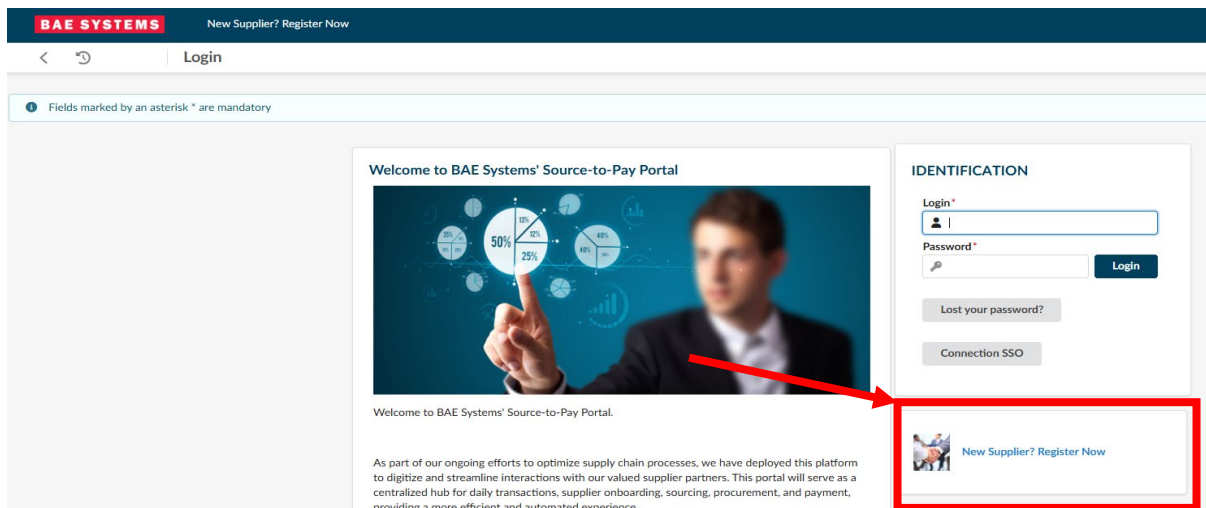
BAE SYSTEMS New Supplier? Register Now

Login

Fields marked by an asterisk * are mandatory

Welcome to BAE Systems' Source-to-Pay Portal

50%
25%
12%
13%
40%
25%

Welcome to BAE Systems' Source-to-Pay Portal.

As part of our ongoing efforts to optimize supply chain processes, we have deployed this platform to digitize and streamline interactions with our valued supplier partners. This portal will serve as a centralized hub for daily transactions, supplier onboarding, sourcing, procurement, and payment, providing a more efficient and automated experience.

IDENTIFICATION

Login*

Password*

Login

Lost your password?

Connection SSO

New Supplier? Register Now